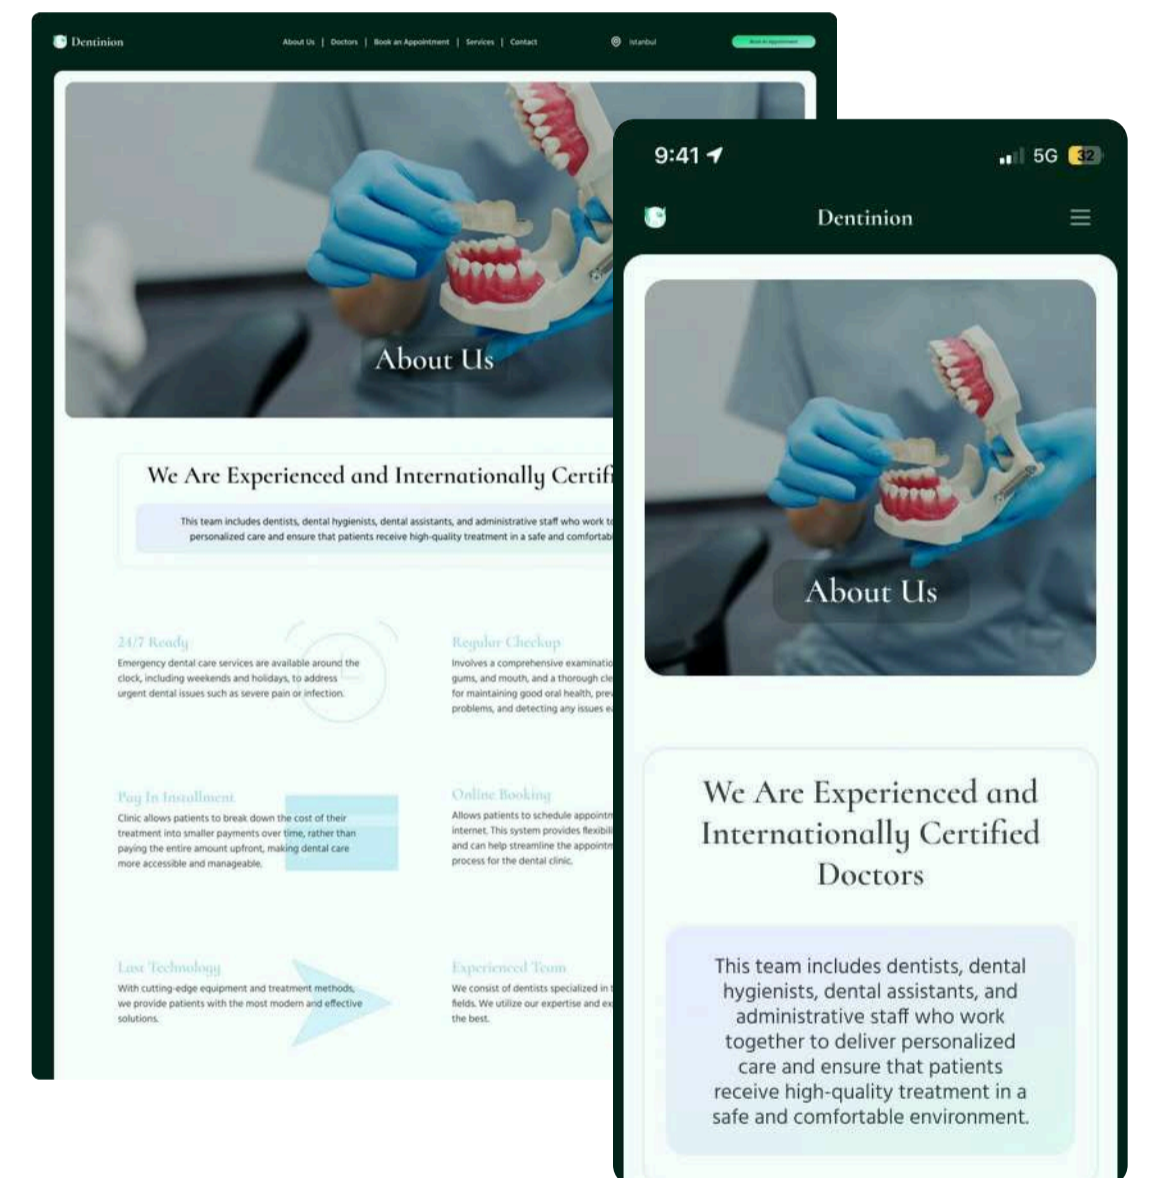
Dentinion

About Us | Doctors | Book an Appointment | Services | Contact

Istanbul

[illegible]

About Us

We Are Experienced and Internationally Certif

This team includes dentists, dental hygienists, dental assistants, and administrative staff who work t personalized care and ensure that patients receive high-quality treatment in a safe and comfortab

24/7 Ready

Emergency dental care services are available around the clock, including weekends and holidays, to address urgent dental issues such as severe pain or infection.

Regular Checkup

Involves a comprehensive examinatio gums, and mouth, and a thorough cle for maintaining good oral health, prev problems, and detecting any issues e

Pay In Installment

Clinic allows patients to break down the cost of their treatment into smaller payments over time, rather than paying the entire amount upfront, making dental care more accessible and manageable.

Online Booking

Allows patients to schedule appointm internet. This system provides flexibil and can help streamline the appointm process for the dental clinic.

Last Technology

With cutting-edge equipment and treatment methods, we provide patients with the most modern and effective solutions.

Experienced Team

We consist of dentists specialized in t fields. We utilize our expertise and ex the best.

9:41

5G 32

Dentinion

About Us

We Are Experienced and Internationally Certified Doctors

This team includes dentists, dental hygienists, dental assistants, and administrative staff who work together to deliver personalized care and ensure that patients receive high-quality treatment in a safe and comfortable environment.